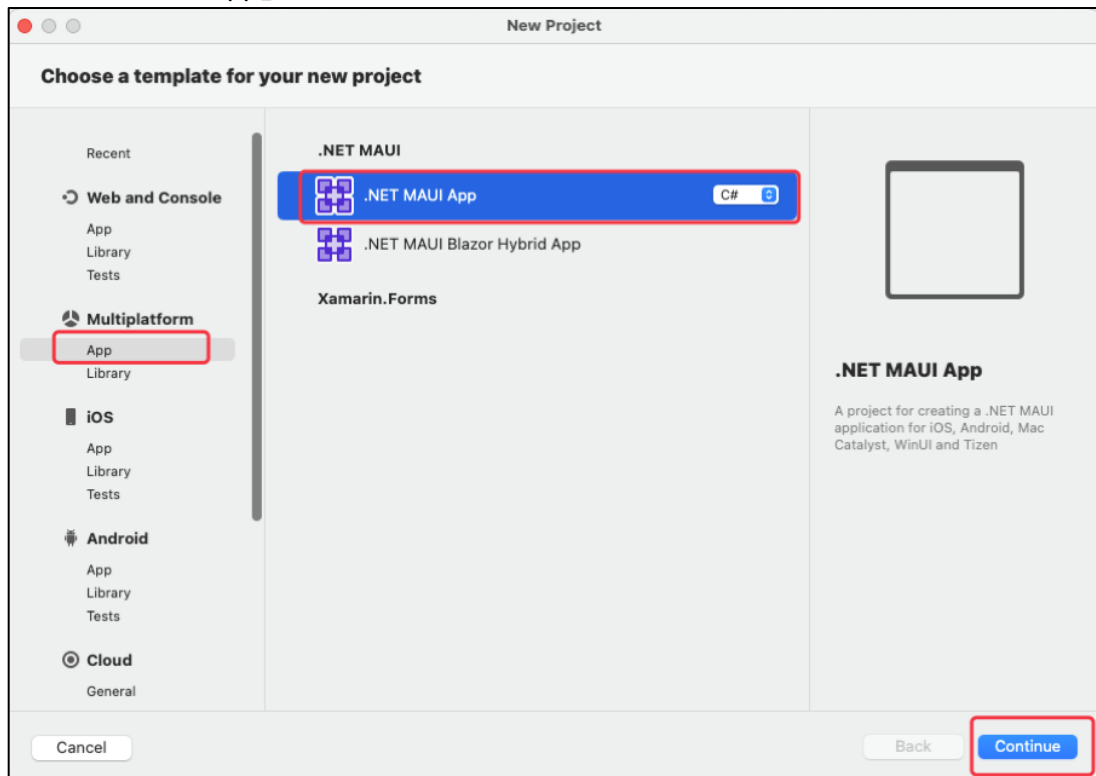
New Project

Choose a template for your new project

Recent

Web and Console

App

Library

Tests

Multiplatform

App

Library

iOS

App

Library

Tests

Android

App

Library

Tests

Cloud

General

.NET MAUI

.NET MAUI App

C#

.NET MAUI Blazor Hybrid App

Xamarin.Forms

.NET MAUI App

A project for creating a .NET MAUI application for iOS, Android, Mac Catalyst, WinUI and Tizen

Cancel

Back

Continue